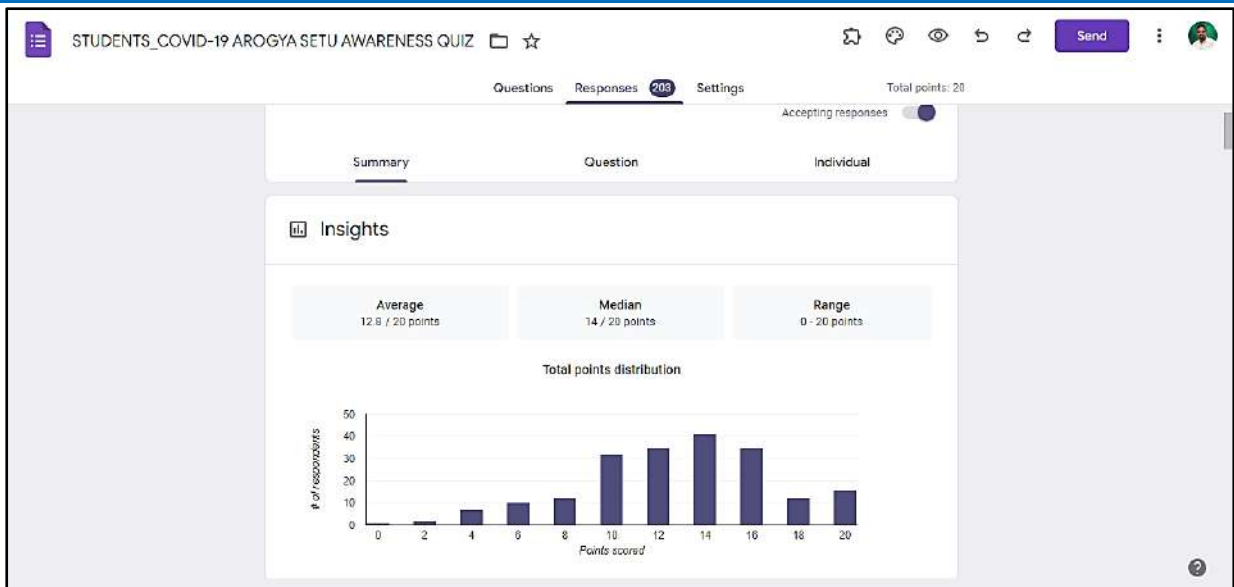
STUDENTS_COVID-19 AROGYA SETU AWARENESS QUIZ

Send

Questions Responses 203 Settings

Total points: 20

Accepting responses

Summary Question Individual

Insights

Average
12.8 / 20 points

Median
14 / 20 points

Range
0 - 20 points

Total points distribution

50
40
30
20
10
0

# of respondents

0 2 4 6 8 10 12 14 16 18 20

Points scored